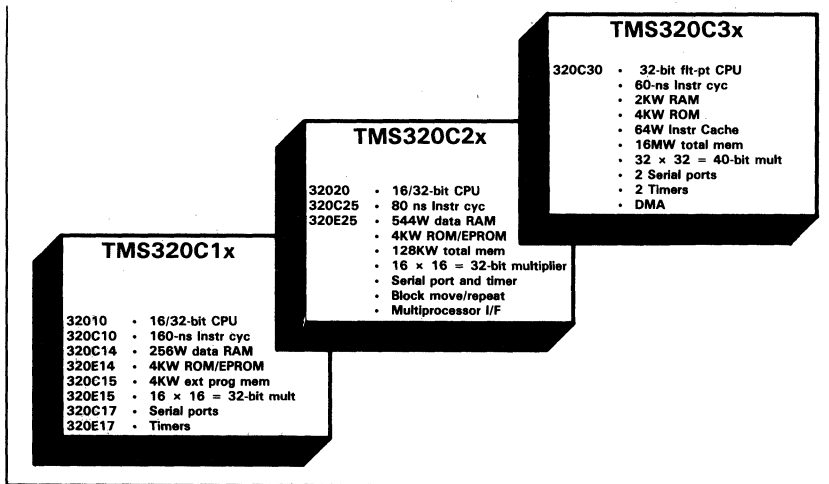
TMS320C3x

320C30 • 32-bit flt-pt CPU
• 60-ns Instr cyc
• 2KW RAM
• 4KW ROM
• 64W Instr Cache
• 16MW total mem
• 32 × 32 = 40-bit mult
• 2 Serial ports
• 2 Timers
• DMA

TMS320C2x

32020 • 16/32-bit CPU
320C25 • 80 ns Instr cyc
320E25 • 544W data RAM
• 4KW ROM/EPROM
• 128KW total mem
• 16 × 16 = 32-bit multiplier
• Serial port and timer
• Block move/repeat
• Multiprocessor I/F

TMS320C1x

32010 • 16/32-bit CPU
320C10 • 160-ns Instr cyc
320C14 • 256W data RAM
320E14 • 4KW ROM/EPROM
320C15 • 4KW ext prog mem
320E15 • 16 × 16 = 32-bit mult
320C17 • Serial ports
320E17 • Timers